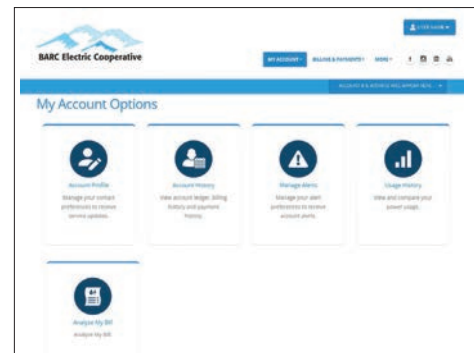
BARC Electric Cooperative

USER NAME

MY ACCOUNT
BILLING & PAYMENTS
MORE

ACCOUNT # & ADDRESS WILL APPEAR HERE

My Account Options

Account Profile
Manage your contact preferences to receive service updates.

Account History
View account ledger, billing history and payment history.

Manage Alerts
Manage your alert preferences to receive account alerts.

Usage History
View and compare your power usage.

Analyze My Bill
Analyze My Bill